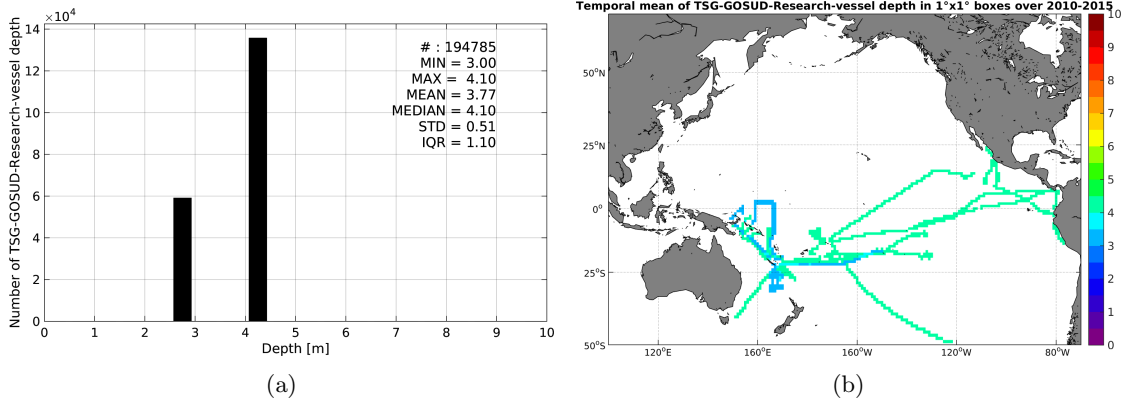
$\times10^4$

Number of TSG-GOSUD-Research-vessel depth

14
12
10
8
6
4
2
0

# : 194785
MIN = 3.00
MAX = 4.10
MEAN = 3.77
MEDIAN = 4.10
STD = 0.51
IQR = 1.10

0 1 2 3 4 5 6 7 8 9 10

Depth [m]

(a)

Temporal mean of TSG-GOSUD-Research-vessel depth in 1°x1° boxes over 2010-2015

50°N
25°N
0°
25°S
50°S

120°E 160°E 160°W 120°W 80°W

10
9
8
7
6
5
4
3
2
1
0

(b)